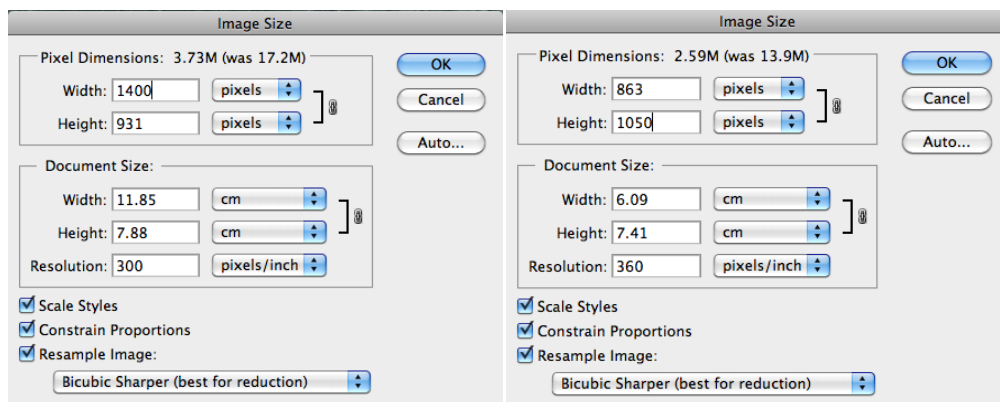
Image Size

Pixel Dimensions: 3.73M (was 17.2M)

Width: 1400 pixels

Height: 931 pixels

OK

Cancel

Auto...

Document Size:

Width: 11.85 cm

Height: 7.88 cm

Resolution: 300 pixels/inch

Scale Styles

Constrain Proportions

Resample Image:

Bicubic Sharper (best for reduction)

Image Size

Pixel Dimensions: 2.59M (was 13.9M)

Width: 863 pixels

Height: 1050 pixels

OK

Cancel

Auto...

Document Size:

Width: 6.09 cm

Height: 7.41 cm

Resolution: 360 pixels/inch

Scale Styles

Constrain Proportions

Resample Image:

Bicubic Sharper (best for reduction)